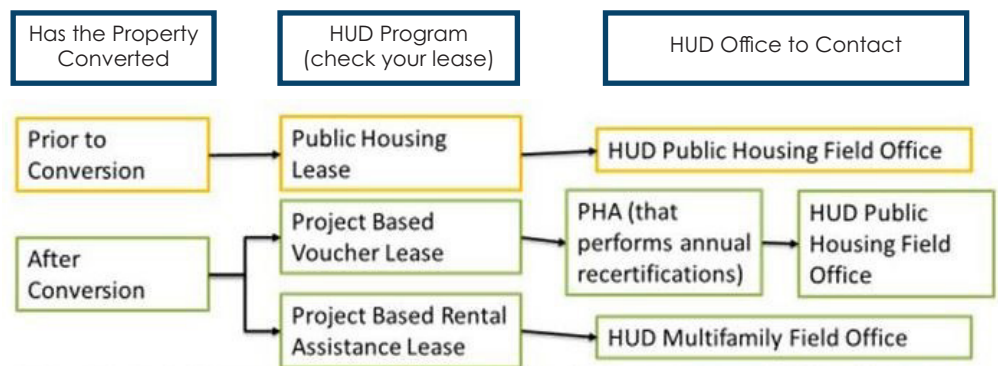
Has the Property Converted

HUD Program (check your lease)

HUD Office to Contact

Prior to Conversion

Public Housing Lease

HUD Public Housing Field Office

After Conversion

Project Based Voucher Lease

PHA (that performs annual recertifications)

HUD Public Housing Field Office

Project Based Rental Assistance Lease

HUD Multifamily Field Office